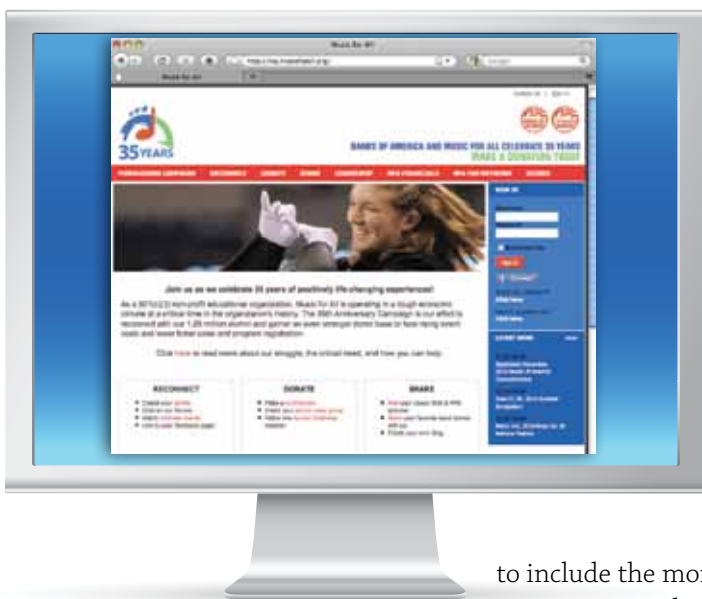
Music for All

35 YEARS

BANDS OF AMERICA AND MUSIC FOR ALL CELEBRATE 35 YEARS
MAKE A DONATION TODAY

RECONNECT DONATE

Join us as we celebrate 35 years of positively life-changing experiences!

As a 501(c)(3) non-profit educational organization, Music for All is operating in a tough economic climate at a critical time in the organization's history. The 35th Anniversary Campaign is our effort to reconnect with our 1.25 million alumni and garner an even stronger donor base to face rising event costs and lower ticket sales and program registration.

Click here to read more about our struggle, the critical need, and how you can help.

RECONNECT

DONATE

SHARE

to include the mo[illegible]